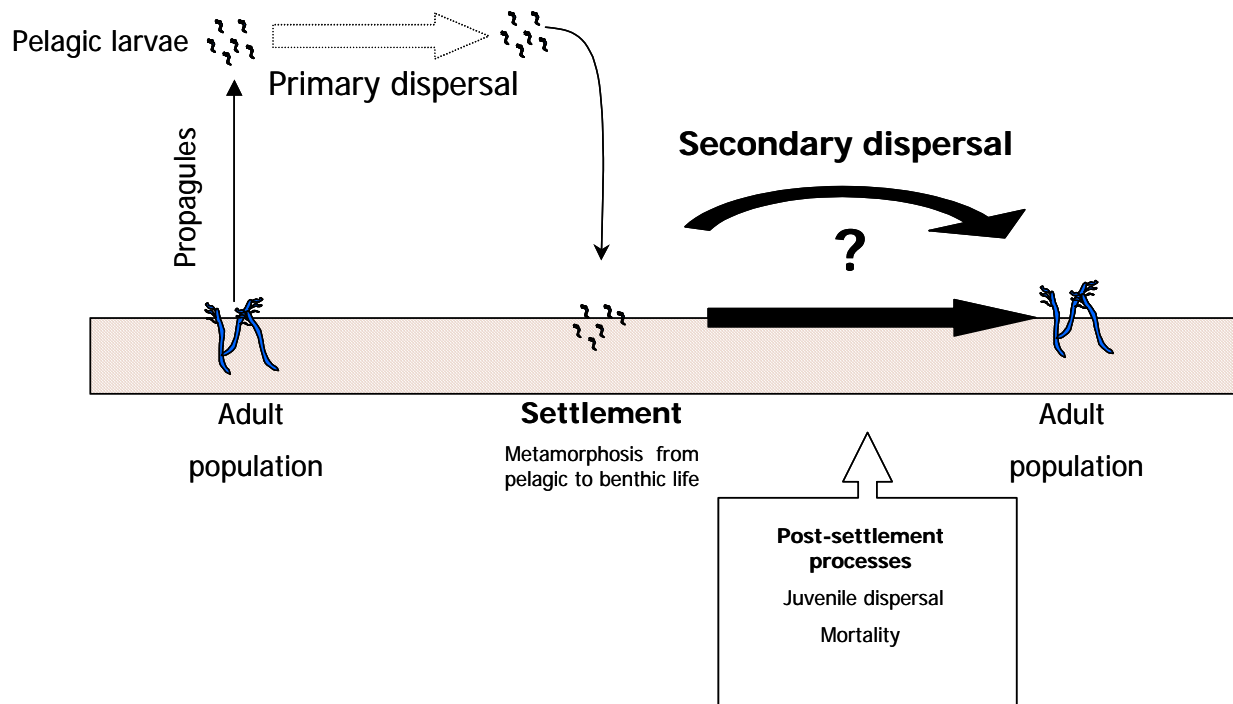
Pelagic larvae

Primary dispersal

Propagules

Secondary dispersal

?

Adult population

Settlement

Metamorphosis from pelagic to benthic life

Adult population

Post-settlement processes

Juvenile dispersal

Mortality